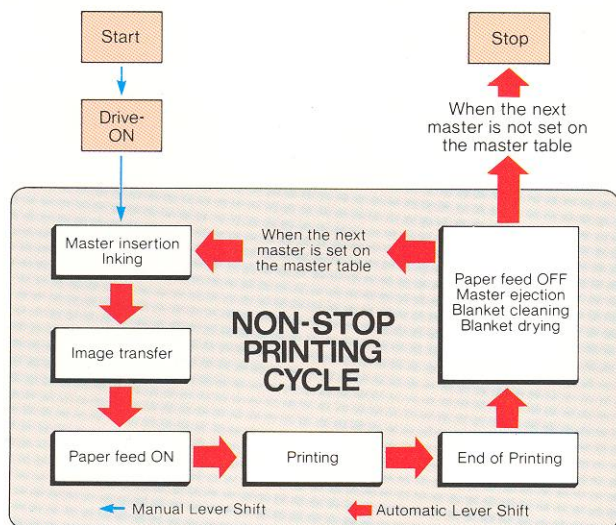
Start

Drive-ON

Stop

When the next master is not set on the master table

Master insertion Inking

When the next master is set on the master table

Paper feed OFF
Master ejection
Blanket cleaning
Blanket drying

NON-STOP PRINTING CYCLE

Image transfer

Paper feed ON

Printing

End of Printing

Manual Lever Shift

Automatic Lever Shift